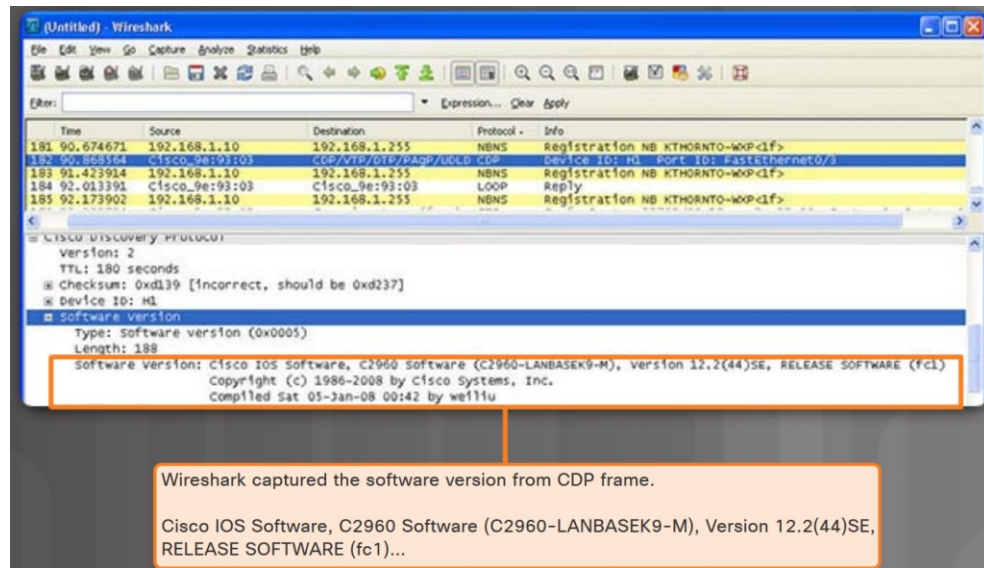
(Untitled) - Wireshark

File Edit View Go Capture Analyze Statistics Help

Filter: Expression... Clear Apply

| Time | Source | Destination | Protocol | Info |
|---|---|---|---|---|
| 181 90.674671 | 192.168.1.10 | 192.168.1.255 | NBNS | Registration NB KTHORNTO-WXP<1f> |
| 182 90.868564 | Cisco_9e:93:03 | CDP/VTP/DTP/PAgP/UDLD | CDP | Device ID: H1 Port ID: FastEthernet0/3 |
| 183 91.423914 | 192.168.1.10 | 192.168.1.255 | NBNS | Registration NB KTHORNTO-WXP<1f> |
| 184 92.013391 | Cisco_9e:93:03 | Cisco_9e:93:03 | LOOP | Reply |
| 185 92.173902 | 192.168.1.10 | 192.168.1.255 | NBNS | Registration NB KTHORNTO-WXP<1f> |

Cisco Discovery Protocol
Version: 2
TTL: 180 seconds
Checksum: 0xd139 [incorrect, should be 0xd237]
Device ID: H1
Software Version
Type: Software version (0x0005)
Length: 188
Software Version: Cisco IOS Software, C2960 Software (C2960-LANBASEK9-M), Version 12.2(44)SE, RELEASE SOFTWARE (fc1)
Copyright (c) 1986-2008 by Cisco Systems, Inc.
Compiled Sat 05-Jan-08 00:42 by weiliu

Wireshark captured the software version from CDP frame.

Cisco IOS Software, C2960 Software (C2960-LANBASEK9-M), Version 12.2(44)SE, RELEASE SOFTWARE (fc1)...